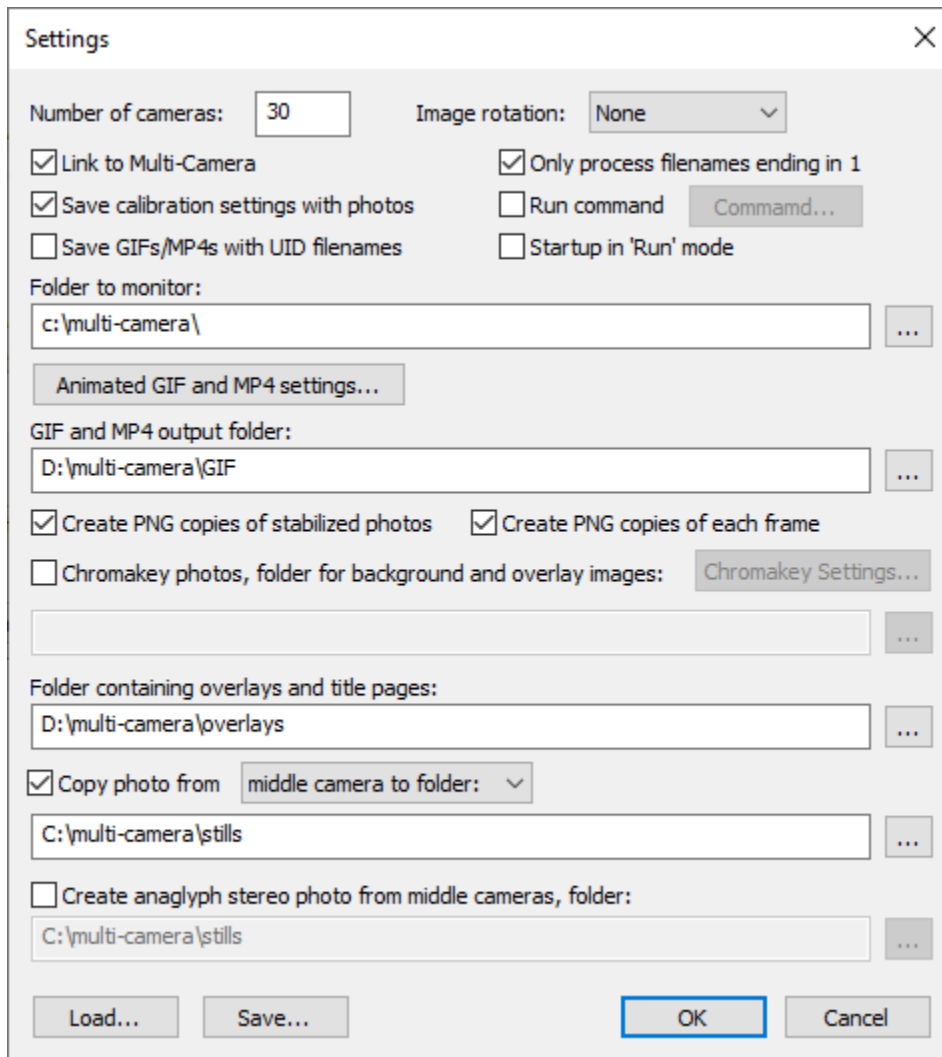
Settings

Number of cameras: 30

Image rotation: None

Link to Multi-Camera

Only process filenames ending in 1

Save calibration settings with photos

Run command

Commamd...

Save GIFs/MP4s with UID filenames

Startup in 'Run' mode

Folder to monitor:

c:\multi-camera\

...

Animated GIF and MP4 settings...

GIF and MP4 output folder:

D:\multi-camera\GIF

...

Create PNG copies of stabilized photos

Create PNG copies of each frame

Chromakey photos, folder for background and overlay images:

Chromakey Settings...

...

Folder containing overlays and title pages:

D:\multi-camera\overlays

...

Copy photo from

middle camera to folder:

C:\multi-camera\stills

...

Create anaglyph stereo photo from middle cameras, folder:

C:\multi-camera\stills

...

Load...

Save...

OK

Cancel